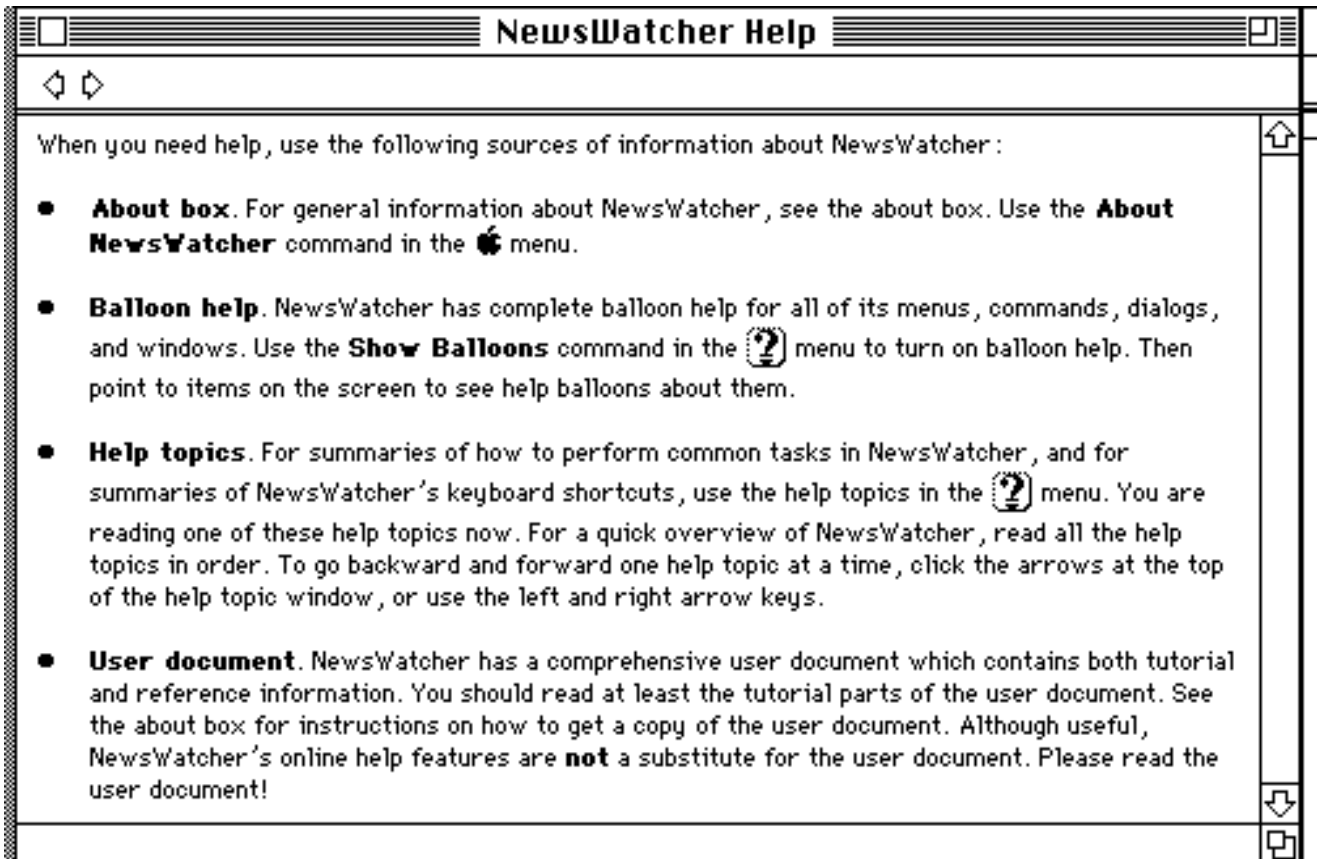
NewsWatcher Help

When you need help, use the following sources of information about NewsWatcher:

• **About box**. For general information about NewsWatcher, see the about box. Use the **About NewsWatcher** command in the  menu.

• **Balloon help**. NewsWatcher has complete balloon help for all of its menus, commands, dialogs, and windows. Use the **Show Balloons** command in the ? menu to turn on balloon help. Then point to items on the screen to see help balloons about them.

• **Help topics**. For summaries of how to perform common tasks in NewsWatcher, and for summaries of NewsWatcher's keyboard shortcuts, use the help topics in the ? menu. You are reading one of these help topics now. For a quick overview of NewsWatcher, read all the help topics in order. To go backward and forward one help topic at a time, click the arrows at the top of the help topic window, or use the left and right arrow keys.

• **User document**. NewsWatcher has a comprehensive user document which contains both tutorial and reference information. You should read at least the tutorial parts of the user document. See the about box for instructions on how to get a copy of the user document. Although useful, NewsWatcher's online help features are **not** a substitute for the user document. Please read the user document!